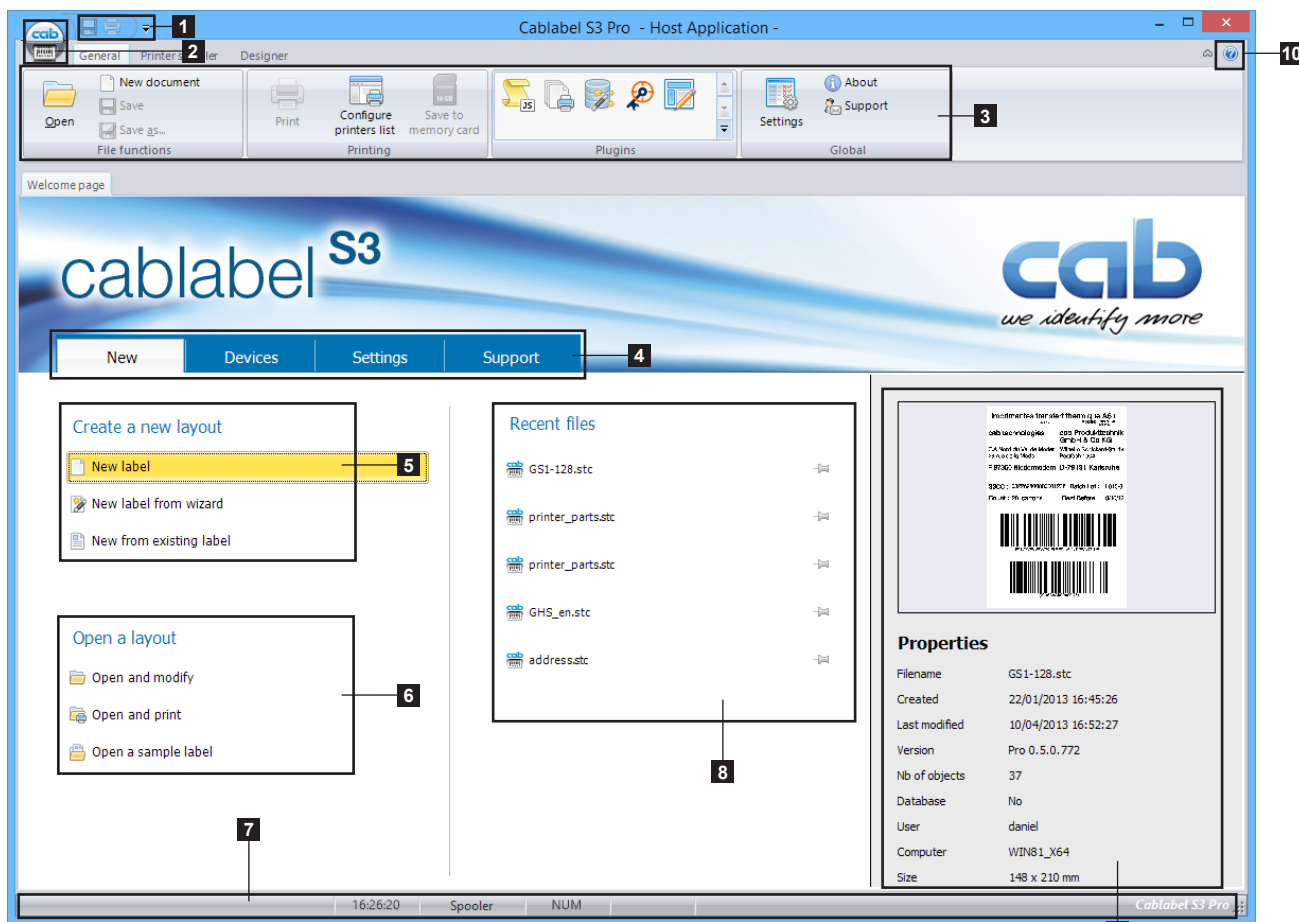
cab

1

Cablabel S3 Pro - Host Application -

2

General Printer s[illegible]ller Designer

10

New document

Save

Save as...

Open

File functions

Print

Configure printers list

Save to memory card

Printing

Plugins

Settings

About

Support

Global

3

Welcome page

cablabel S3

cab we identify more

New Devices Settings Support

4

Create a new layout

New label

5

New label from wizard

New from existing label

Open a layout

Open and modify

6

Open and print

Open a sample label

Recent files

GS1-128.stc

printer_parts.stc

printer_parts.stc

GHS_en.stc

address.stc

8

Properties

| Filename | GS1-128.stc |
|---|---|
| Created | 22/01/2013 16:45:26 |
| Last modified | 10/04/2013 16:52:27 |
| Version | Pro 0.5.0.772 |
| Nb of objects | 37 |
| Database | No |
| User | daniel |
| Computer | WIN81_X64 |
| Size | 148 x 210 mm |

7

16:26:20 Spooler NUM

Cablabel S3 Pro